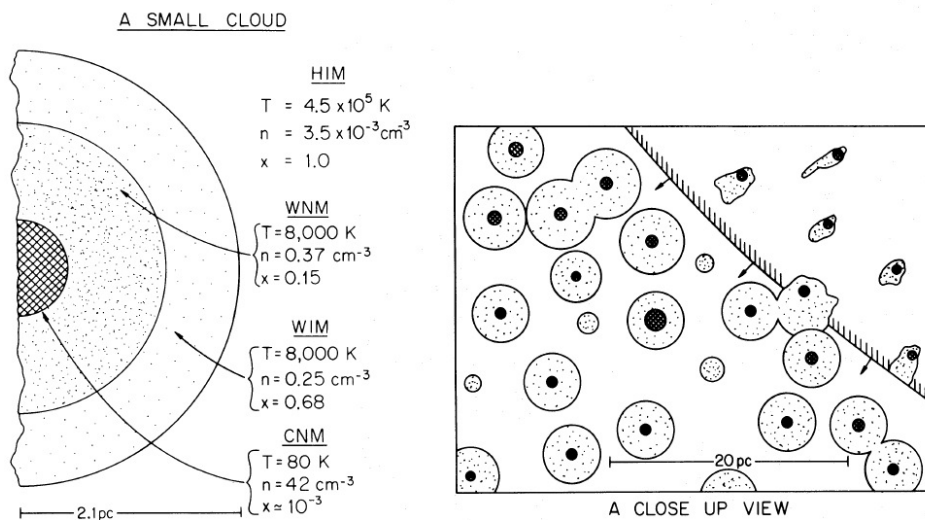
A SMALL CLOUD

HIM
T = $4.5 \times 10^5$ K
n = $3.5 \times 10^{-3}$ cm$^{-3}$
x = 1.0

WNM
T = 8,000 K
n = 0.37 cm$^{-3}$
x = 0.15

WIM
T = 8,000 K
n = 0.25 cm$^{-3}$
x = 0.68

CNM
T = 80 K
n = 42 cm$^{-3}$
x ≃ $10^{-3}$

2.1pc

20 pc

A CLOSE UP VIEW